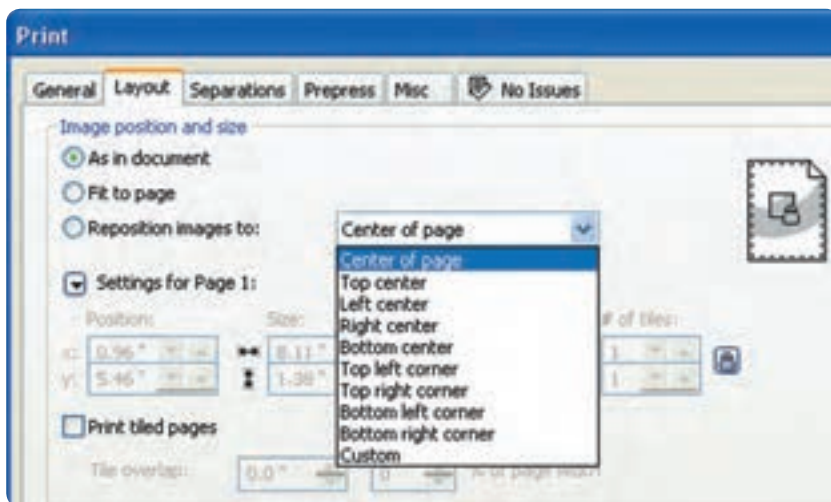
Print

General Layout Separations Prepress Misc No Issues

Image position and size

As in document

Fit to page

Reposition images to:

Center of page

Center of page
Top center
Left center
Right center
Bottom center
Top left corner
Top right corner
Bottom left corner
Bottom right corner
Custom

Settings for Page 1:

Position:

Size:

# of tiles:

x: 0.96"

y: 5.46"

8.11"

1.38"

1

1

Print tiled pages

Tile overlap:

0.0"

0

% of page width